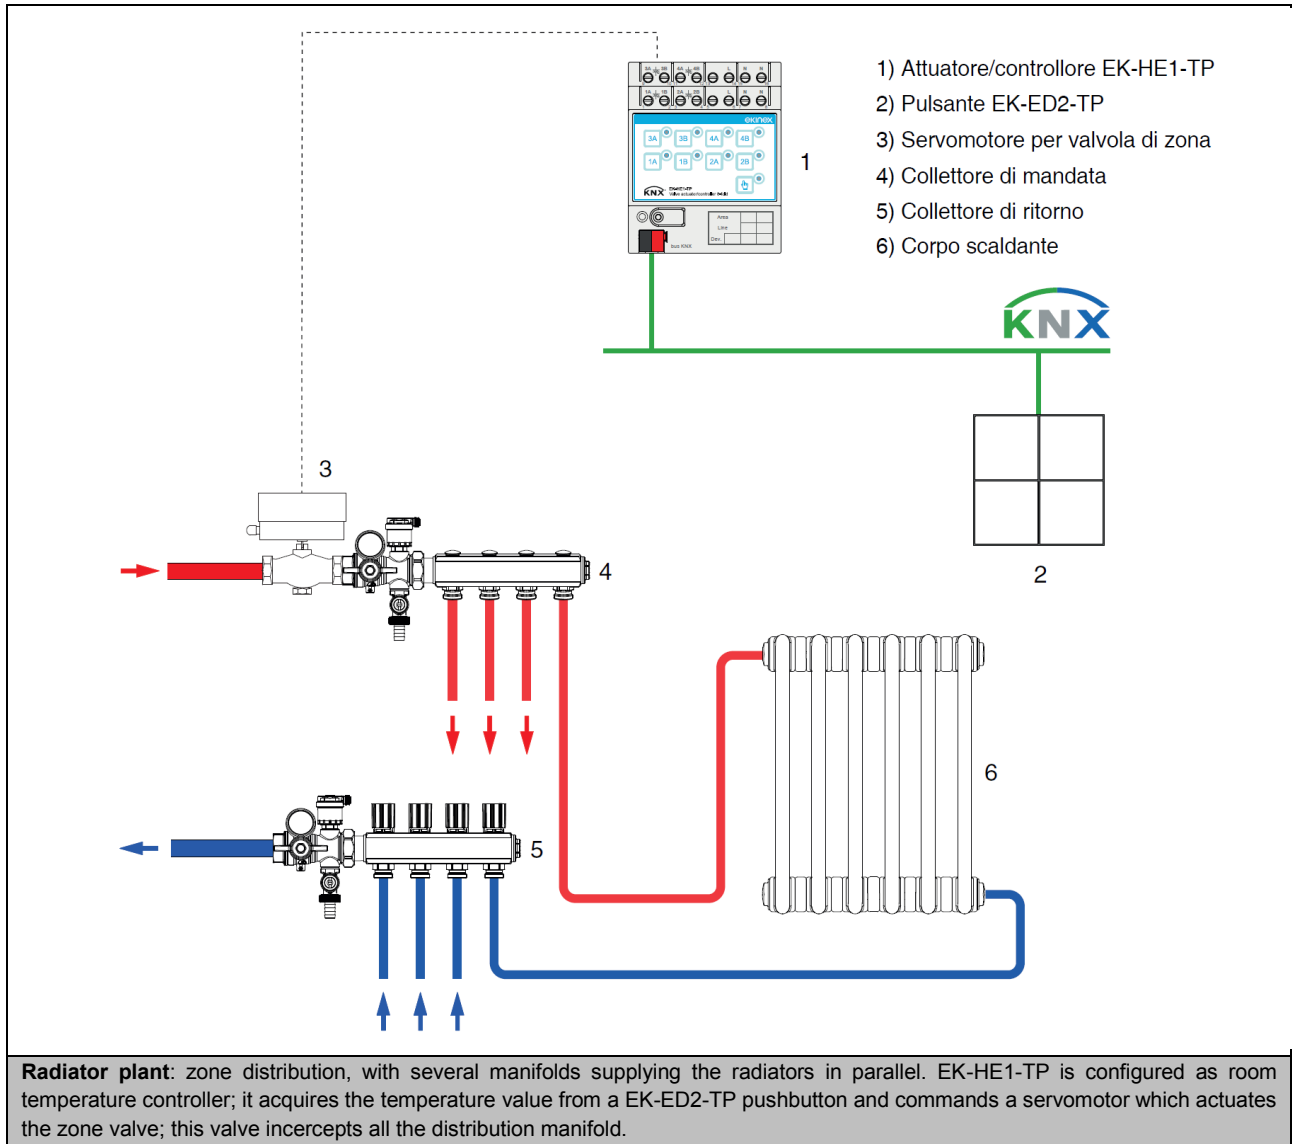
1) Attuatore/controllore EK-HE1-TP
2) Pulsante EK-ED2-TP
3) Servomotore per valvola di zona
4) Collettore di mandata
5) Collettore di ritorno
6) Corpo scaldante

ekinex

3A 3B 4A 4B
1A 1B 2A 2B

KNX

1

KNX

3

4

2

6

5

**Radiator plant**: zone distribution, with several manifolds supplying the radiators in parallel. EK-HE1-TP is configured as room temperature controller; it acquires the temperature value from a EK-ED2-TP pushbutton and commands a servomotor which actuates the zone valve; this valve incercepts all the distribution manifold.